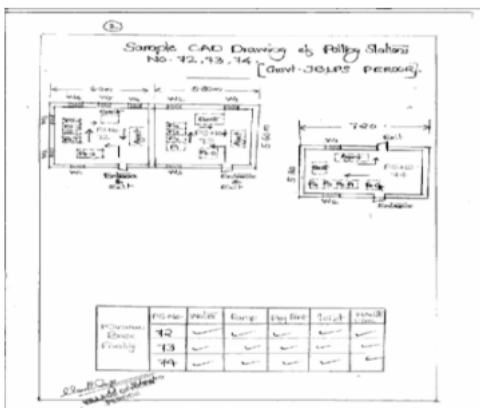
(b)

Sample CAD Drawing of Polling Stations No. 72, 73, 74. [Govt-JGLPS PEROOR].

6.0m

6.80m

7.20

W1

W2

D1

Exit

Entrance

Exit

Entrance

PS No. 72

PS No. 73

PS No. 74

5.0m

| | PS No. | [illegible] | Ramp | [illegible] | Toilet | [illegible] |
|---|---|---|---|---|---|---|
| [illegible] | 72 | ✓ | ✓ | ✓ | ✓ | ✓ |
| | 73 | ✓ | ✓ | ✓ | ✓ | ✓ |
| | 74 | ✓ | ✓ | ✓ | ✓ | ✓ |

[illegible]